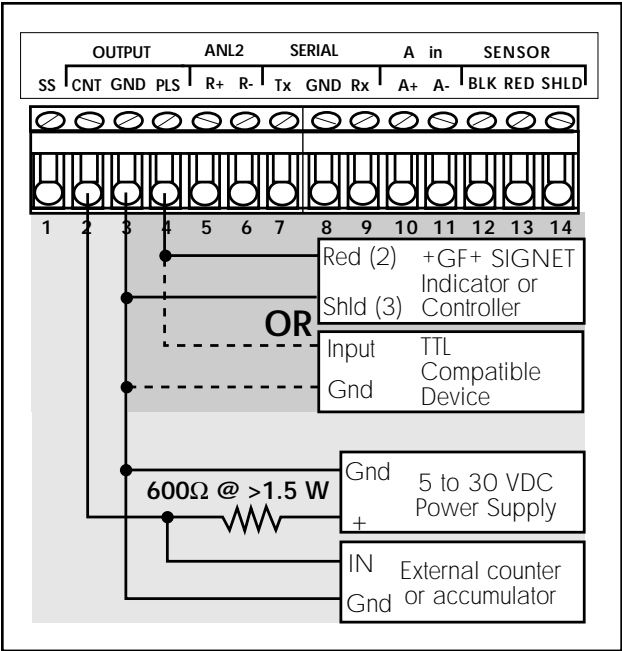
OUTPUT ANL2 SERIAL A in SENSOR

SS CNT GND PLS R+ R- Tx GND Rx A+ A- BLK RED SHLD

1 2 3 4 5 6 7 8 9 10 11 12 13 14

Red (2) +GF+ SIGNET Indicator or Controller
Shld (3)

OR

Input TTL Compatible Device
Gnd

600Ω @ >1.5 W

Gnd 5 to 30 VDC Power Supply
+

IN External counter or accumulator
Gnd